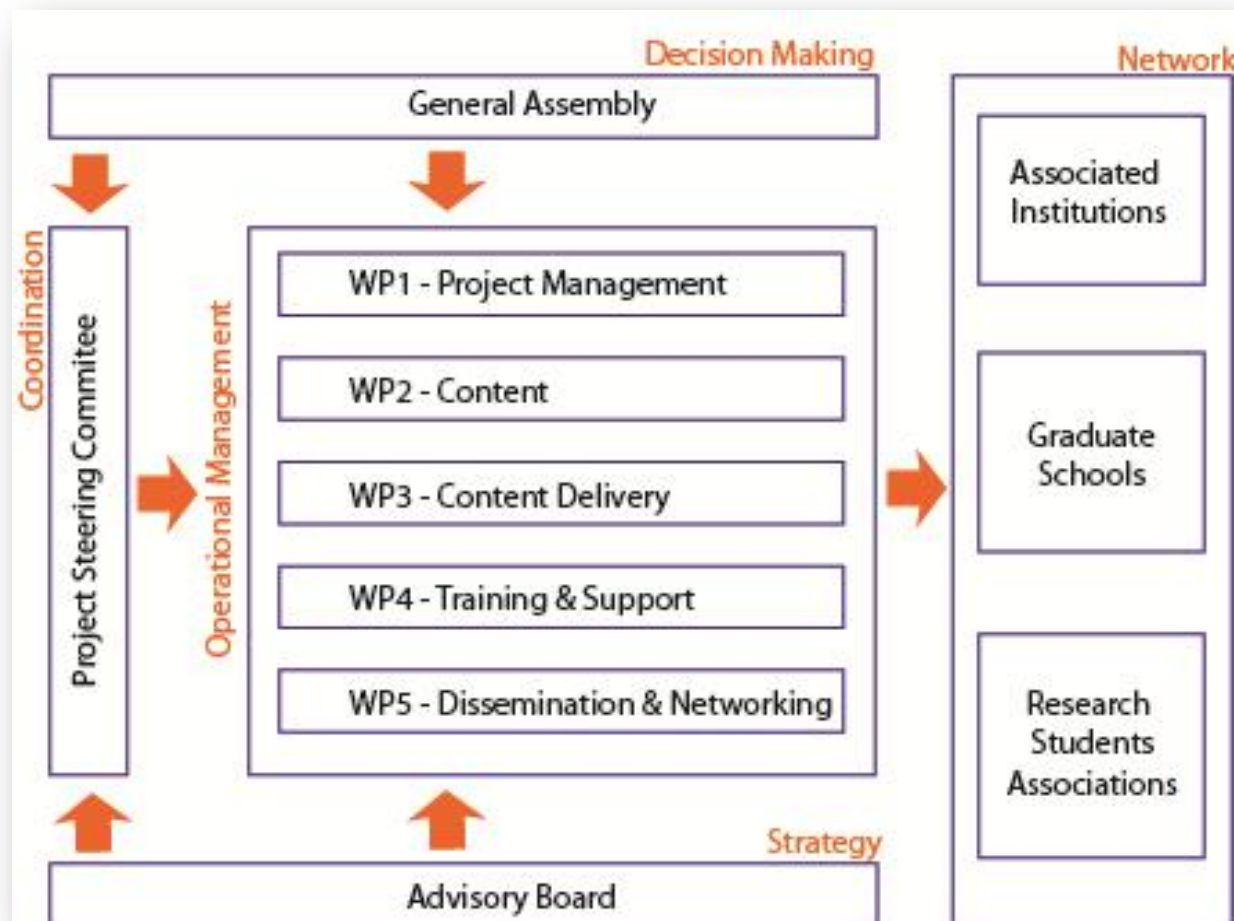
Decision Making

General Assembly

Network

Associated Institutions

Coordination

Project Steering Commitee

Operational Management

WP1 - Project Management

WP2 - Content

WP3 - Content Delivery

WP4 - Training & Support

WP5 - Dissemination & Networking

Graduate Schools

Research Students Associations

Strategy

Advisory Board